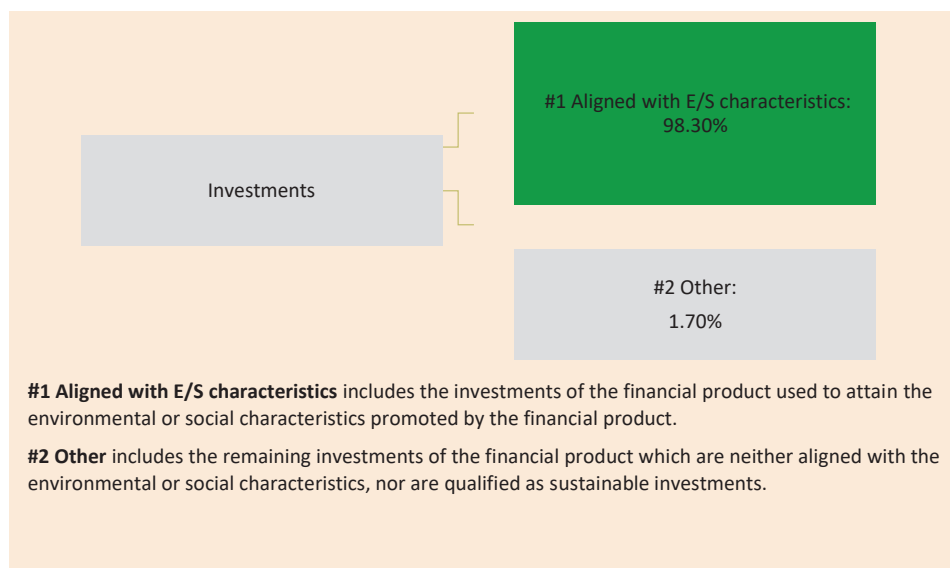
Investments

#1 Aligned with E/S characteristics: 98.30%

#2 Other:
1.70%

**#1 Aligned with E/S characteristics** includes the investments of the financial product used to attain the environmental or social characteristics promoted by the financial product.

**#2 Other** includes the remaining investments of the financial product which are neither aligned with the environmental or social characteristics, nor are qualified as sustainable investments.